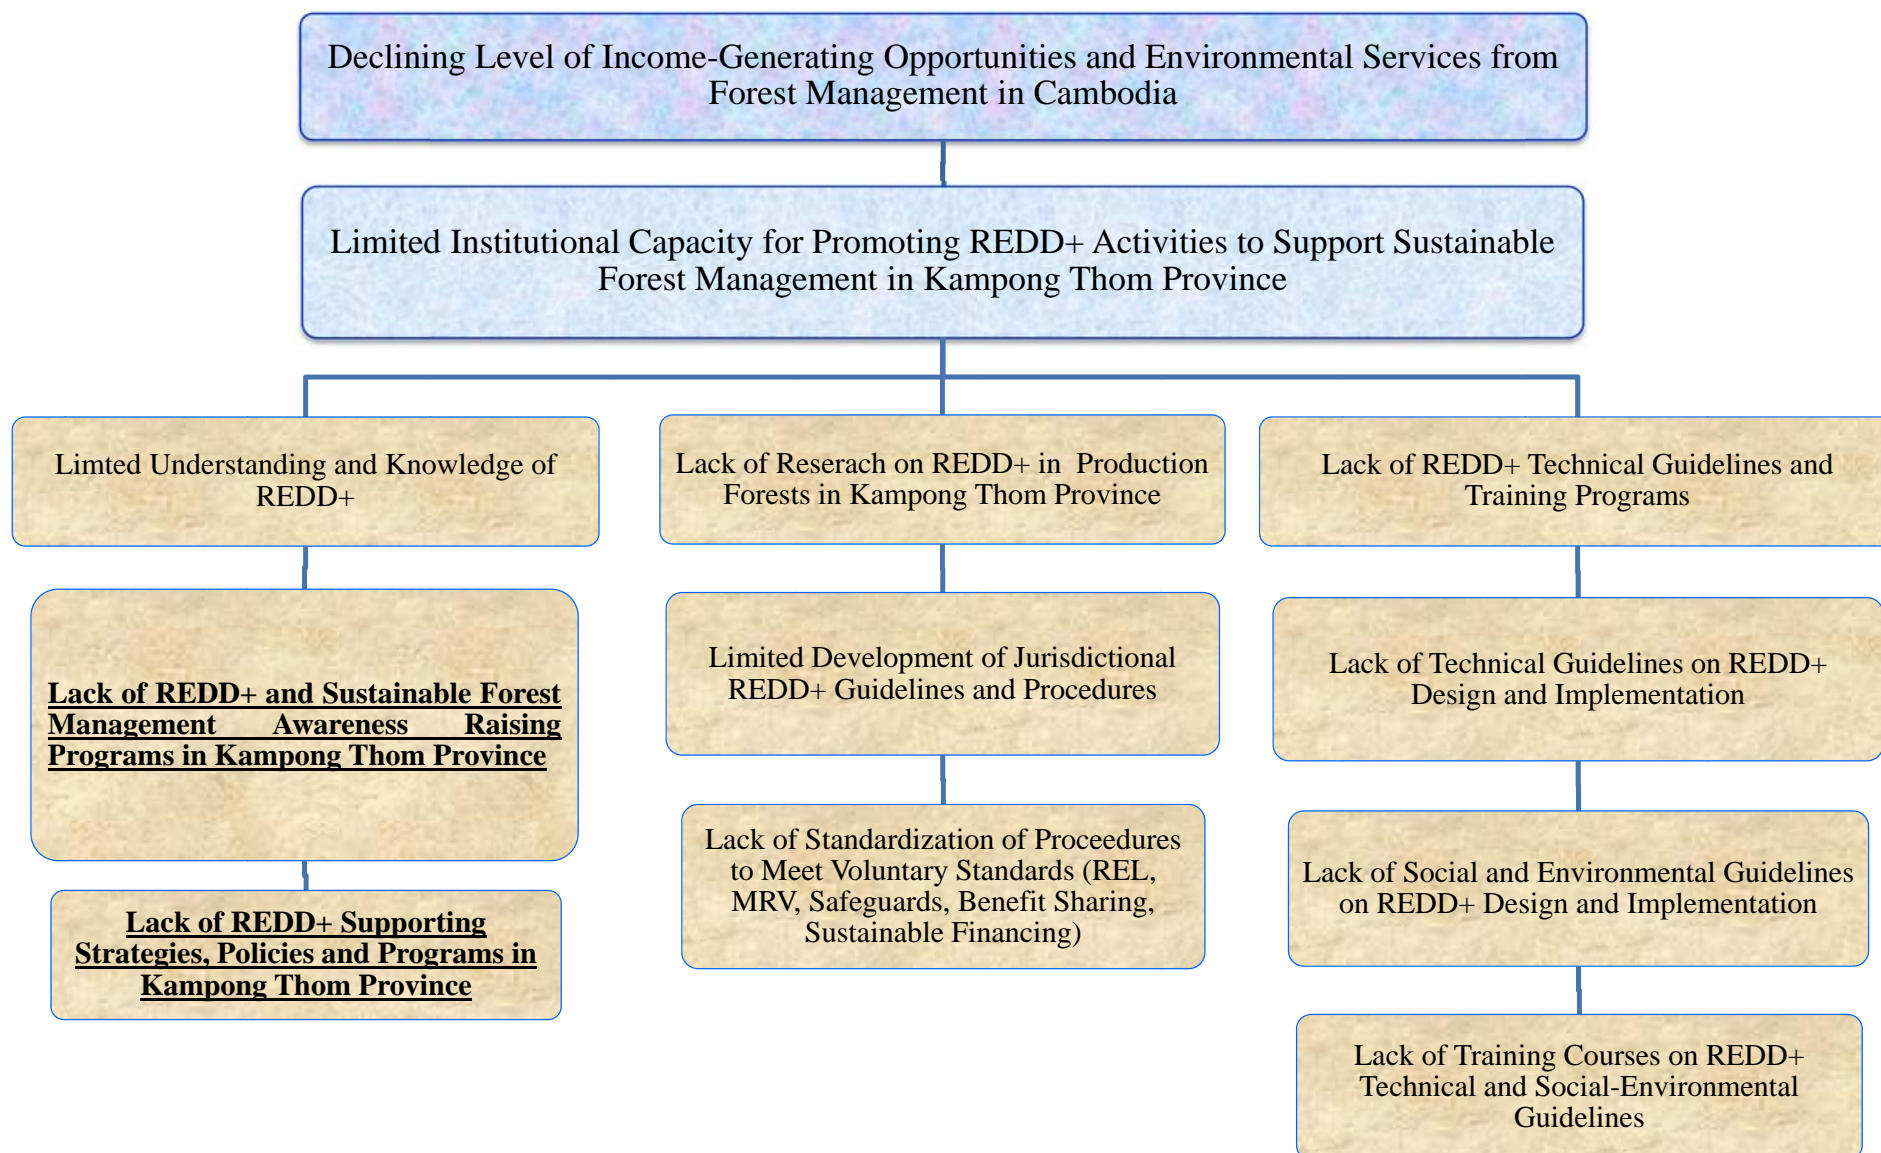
Declining Level of Income-Generating Opportunities and Environmental Services from Forest Management in Cambodia

Limited Institutional Capacity for Promoting REDD+ Activities to Support Sustainable Forest Management in Kampong Thom Province

Limted Understanding and Knowledge of REDD+

Lack of REDD+ and Sustainable Forest Management Awareness Raising Programs in Kampong Thom Province

Lack of REDD+ Supporting Strategies, Policies and Programs in Kampong Thom Province

Lack of Reserach on REDD+ in Production Forests in Kampong Thom Province

Limited Development of Jurisdictional REDD+ Guidelines and Procedures

Lack of Standardization of Proceedures to Meet Voluntary Standards (REL, MRV, Safeguards, Benefit Sharing, Sustainable Financing)

Lack of REDD+ Technical Guidelines and Training Programs

Lack of Technical Guidelines on REDD+ Design and Implementation

Lack of Social and Environmental Guidelines on REDD+ Design and Implementation

Lack of Training Courses on REDD+ Technical and Social-Environmental Guidelines